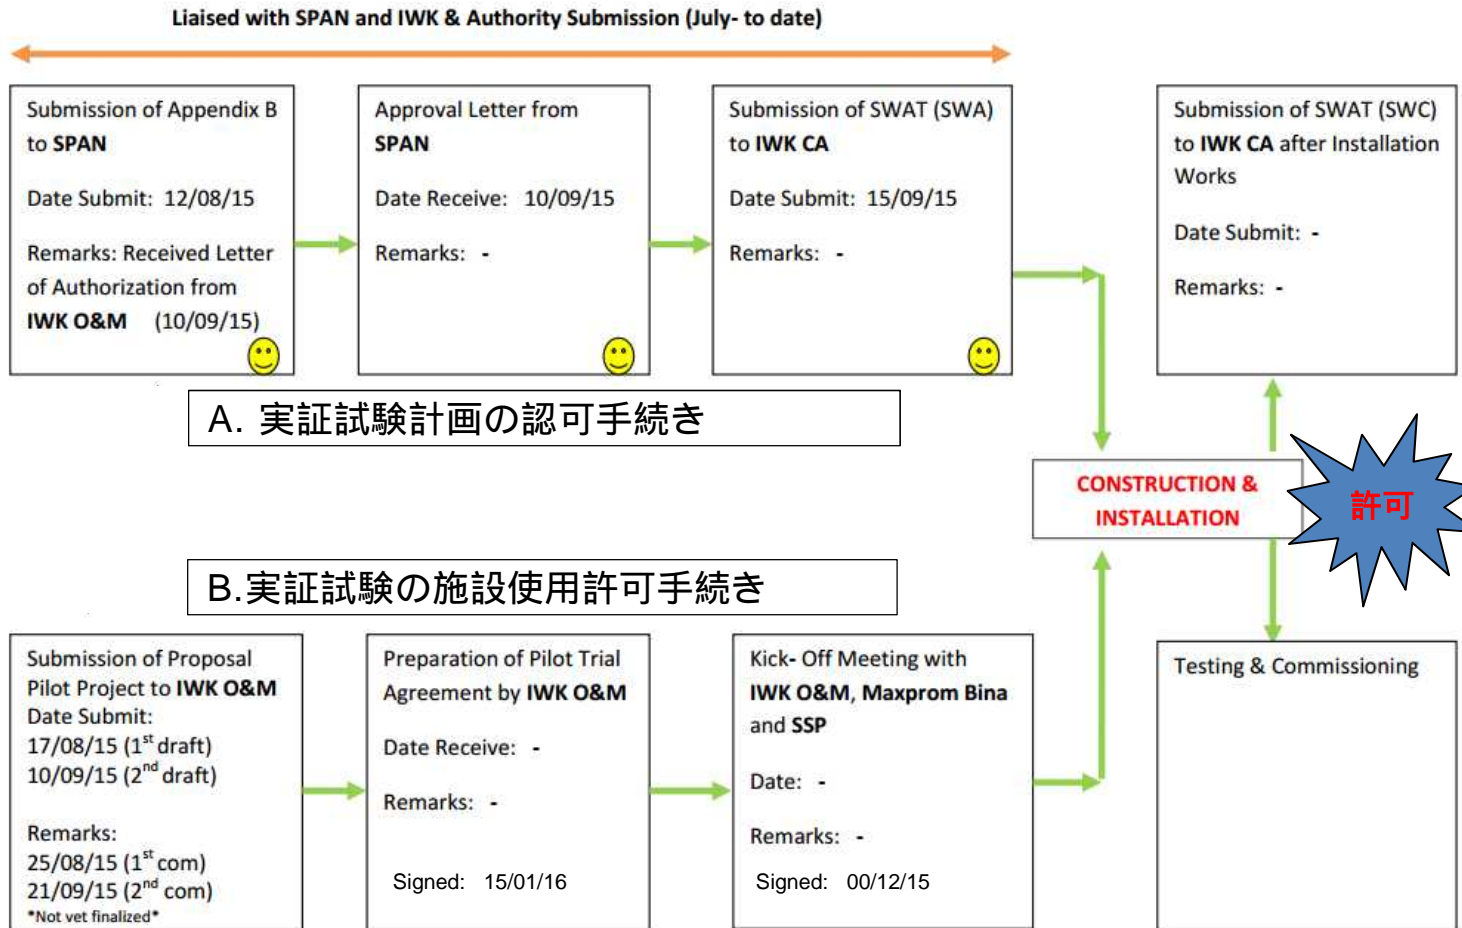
Liaised with SPAN and IWK & Authority Submission (July- to date)

Submission of Appendix B to SPAN

Date Submit: 12/08/15

Remarks: Received Letter of Authorization from IWK O&M (10/09/15)

Approval Letter from SPAN

Date Receive: 10/09/15

Remarks: -

Submission of SWAT (SWA) to IWK CA

Date Submit: 15/09/15

Remarks: -

Submission of SWAT (SWC) to IWK CA after Installation Works

Date Submit: -

Remarks: -

A. 実証試験計画の認可手続き

CONSTRUCTION & INSTALLATION

許可

B.実証試験の施設使用許可手続き

Submission of Proposal Pilot Project to IWK O&M
Date Submit:
17/08/15 (1$^{st}$ draft)
10/09/15 (2$^{nd}$ draft)

Remarks:
25/08/15 (1$^{st}$ com)
21/09/15 (2$^{nd}$ com)
*Not yet finalized*

Preparation of Pilot Trial Agreement by IWK O&M

Date Receive: -

Remarks: -

Signed: 15/01/16

Kick- Off Meeting with IWK O&M, Maxprom Bina and SSP

Date: -

Remarks: -

Signed: 00/12/15

Testing & Commissioning